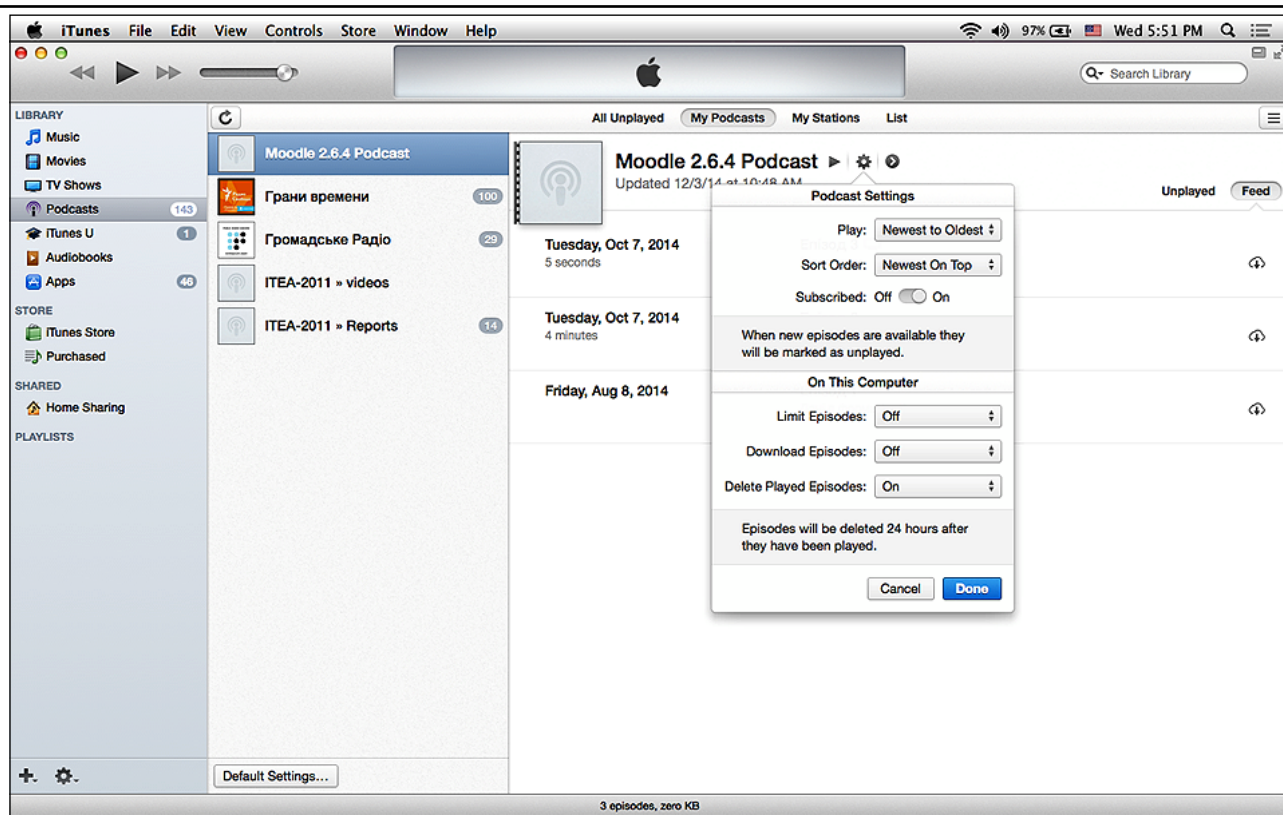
iTunes File Edit View Controls Store Window Help

97% Wed 5:51 PM

Search Library

LIBRARY
Music
Movies
TV Shows
Podcasts 143
iTunes U 1
Audiobooks
Apps 46

STORE
iTunes Store
Purchased

SHARED
Home Sharing

PLAYLISTS

All Unplayed My Podcasts My Stations List

Moodle 2.6.4 Podcast
Грани времени 100
Громадське Радіо 29
ITEA-2011 » videos
ITEA-2011 » Reports 14

Default Settings...

Moodle 2.6.4 Podcast
Updated 12/3/14 at 10:48 AM

Unplayed Feed

Tuesday, Oct 7, 2014
5 seconds

Tuesday, Oct 7, 2014
4 minutes

Friday, Aug 8, 2014

Podcast Settings

Play: Newest to Oldest
Sort Order: Newest On Top
Subscribed: Off On

When new episodes are available they will be marked as unplayed.

On This Computer

Limit Episodes: Off
Download Episodes: Off
Delete Played Episodes: On

Episodes will be deleted 24 hours after they have been played.

Cancel Done

3 episodes, zero KB